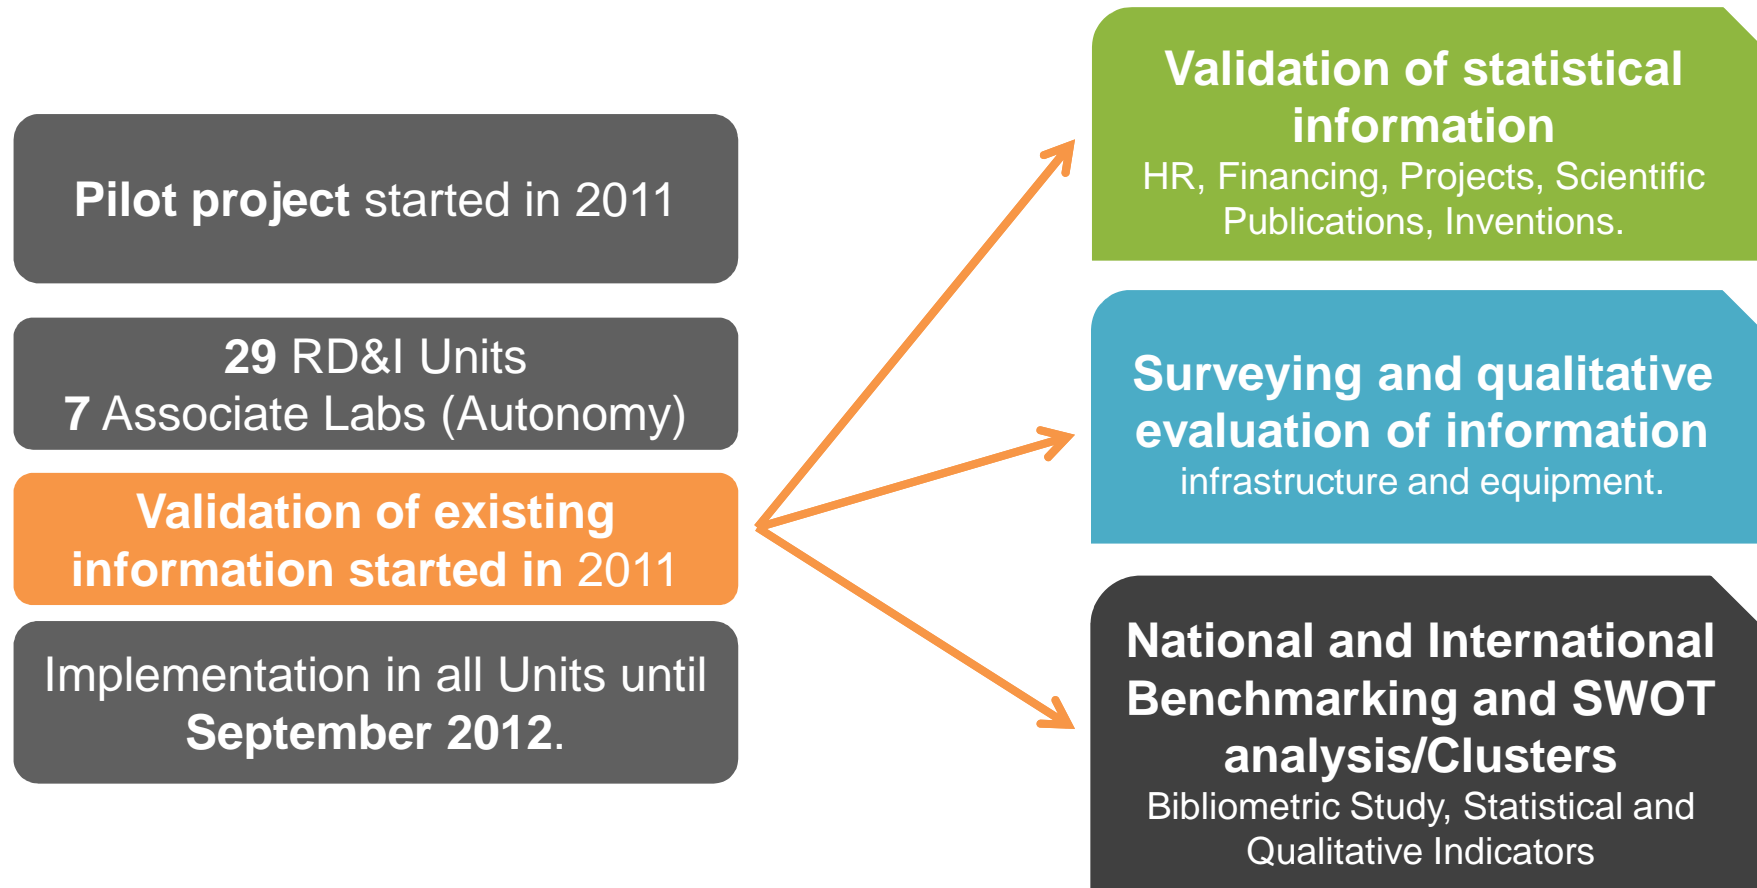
Pilot project started in 2011

29 RD&I Units
7 Associate Labs (Autonomy)

Validation of existing information started in 2011

Implementation in all Units until September 2012.

Validation of statistical information
HR, Financing, Projects, Scientific Publications, Inventions.

Surveying and qualitative evaluation of information
infrastructure and equipment.

National and International Benchmarking and SWOT analysis/Clusters
Bibliometric Study, Statistical and Qualitative Indicators